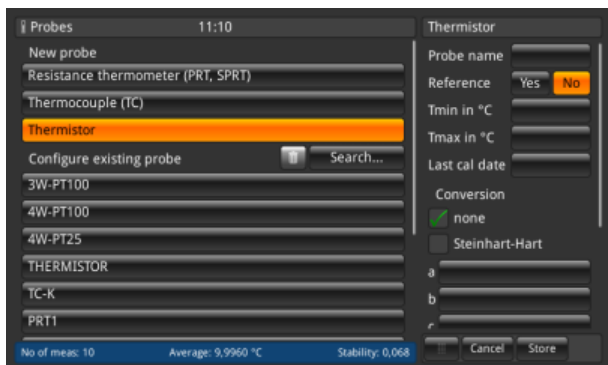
Probes 11:10

New probe

Resistance thermometer (PRT, SPRT)

Thermocouple (TC)

Thermistor

Configure existing probe

Search...

3W-PT100

4W-PT100

4W-PT25

THERMISTOR

TC-K

PRT1

No of meas: 10 Average: 9,9960 °C Stability: 0,068

Thermistor

Probe name

Reference Yes No

Tmin in °C

Tmax in °C

Last cal date

Conversion

none

Steinhart-Hart

a

b

c

Cancel Store